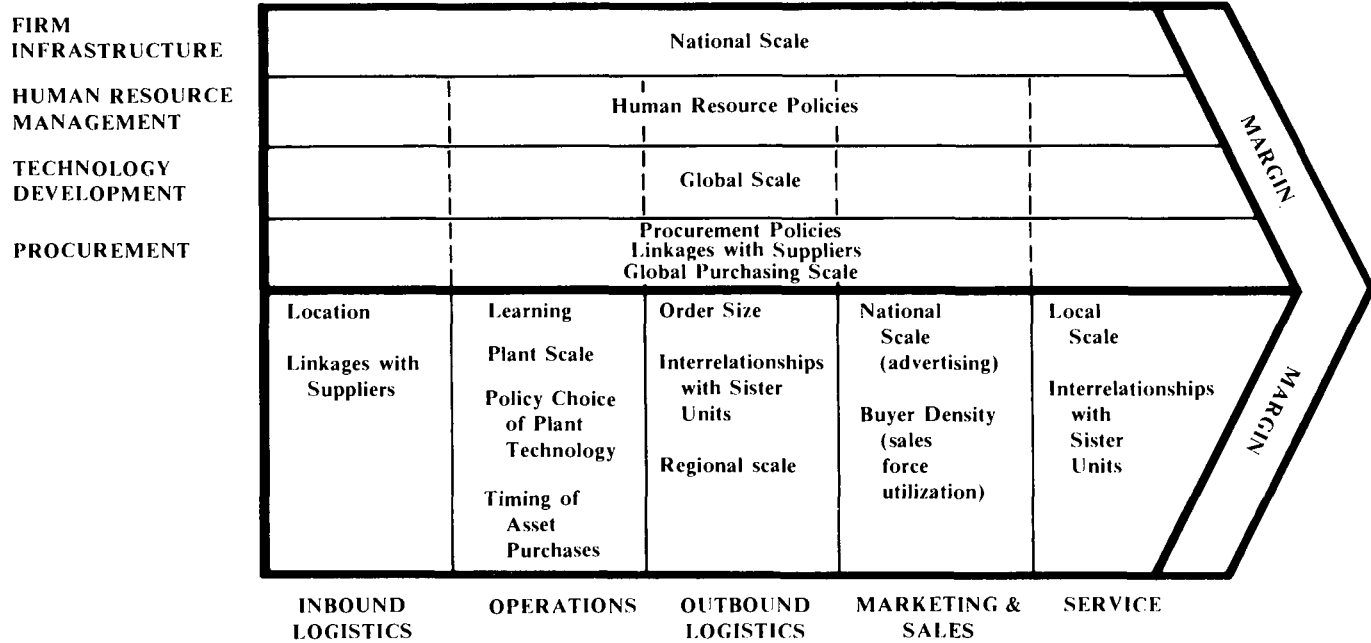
FIRM INFRASTRUCTURE

HUMAN RESOURCE MANAGEMENT

TECHNOLOGY DEVELOPMENT

PROCUREMENT

National Scale

Human Resource Policies

Global Scale

Procurement Policies
Linkages with Suppliers
Global Purchasing Scale

MARGIN

| INBOUND LOGISTICS | OPERATIONS | OUTBOUND LOGISTICS | MARKETING & SALES | SERVICE |
|---|---|---|---|---|
| Location<br><br>Linkages with Suppliers | Learning<br><br>Plant Scale<br><br>Policy Choice of Plant Technology<br><br>Timing of Asset Purchases | Order Size<br><br>Interrelationships with Sister Units<br><br>Regional scale | National Scale (advertising)<br><br>Buyer Density (sales force utilization) | Local Scale<br><br>Interrelationships with Sister Units |

MARGIN